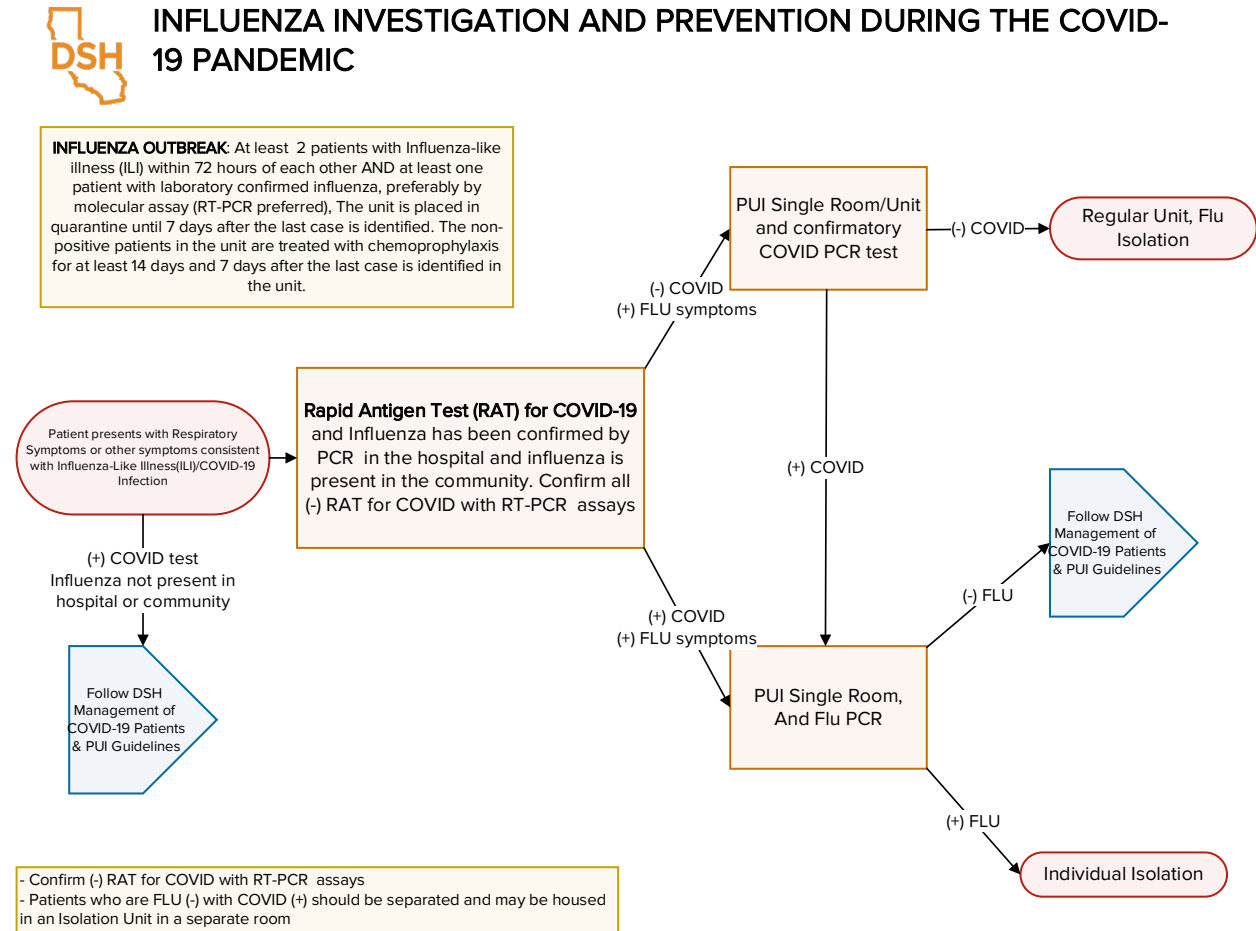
DSH

INFLUENZA INVESTIGATION AND PREVENTION DURING THE COVID-19 PANDEMIC

INFLUENZA OUTBREAK: At least 2 patients with Influenza-like illness (ILI) within 72 hours of each other AND at least one patient with laboratory confirmed influenza, preferably by molecular assay (RT-PCR preferred), The unit is placed in quarantine until 7 days after the last case is identified. The non-positive patients in the unit are treated with chemoprophylaxis for at least 14 days and 7 days after the last case is identified in the unit.

Patient presents with Respiratory Symptoms or other symptoms consistent with Influenza-Like Illness(ILI)/COVID-19 Infection

(+) COVID test
Influenza not present in hospital or community

Follow DSH Management of COVID-19 Patients & PUI Guidelines

Rapid Antigen Test (RAT) for COVID-19 and Influenza has been confirmed by PCR in the hospital and influenza is present in the community. Confirm all (-) RAT for COVID with RT-PCR assays

(-) COVID
(+) FLU symptoms

PUI Single Room/Unit and confirmatory COVID PCR test

(-) COVID

Regular Unit, Flu Isolation

(+) COVID

(+) COVID
(+) FLU symptoms

PUI Single Room, And Flu PCR

(-) FLU

Follow DSH Management of COVID-19 Patients & PUI Guidelines

(+) FLU

Individual Isolation

- Confirm (-) RAT for COVID with RT-PCR assays
- Patients who are FLU (-) with COVID (+) should be separated and may be housed in an Isolation Unit in a separate room